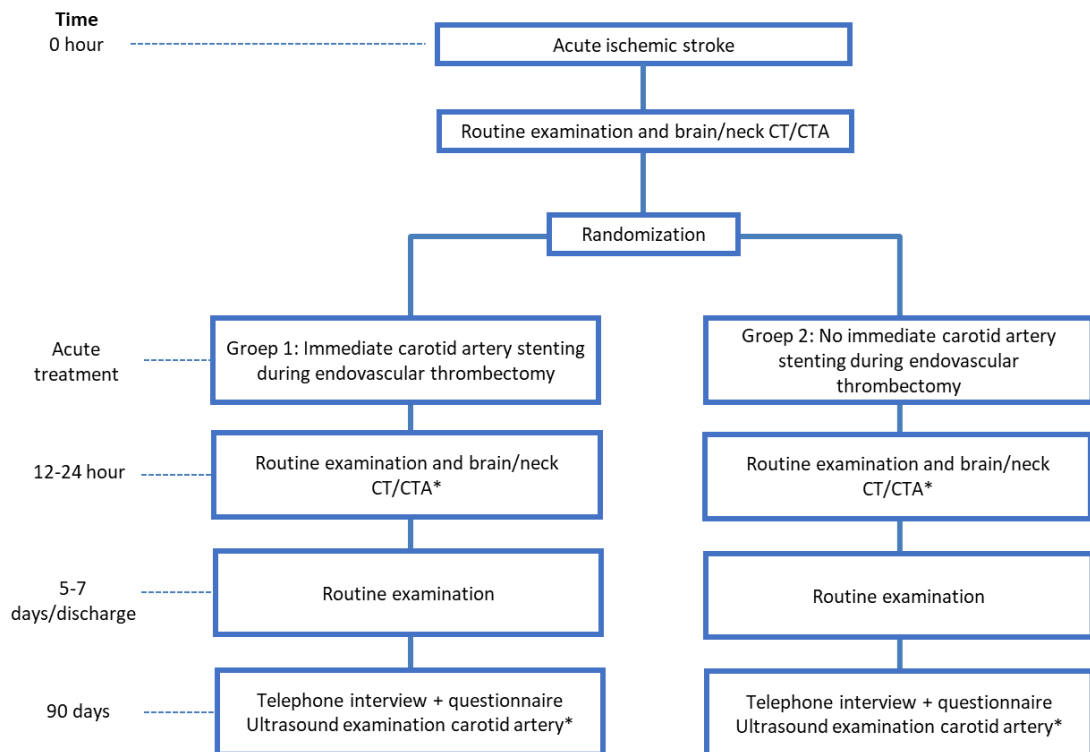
Time
0 hour

Acute ischemic stroke

Routine examination and brain/neck CT/CTA

Randomization

Acute treatment

Groep 1: Immediate carotid artery stenting during endovascular thrombectomy

Groep 2: No immediate carotid artery stenting during endovascular thrombectomy

12-24 hour

Routine examination and brain/neck CT/CTA*

Routine examination and brain/neck CT/CTA*

5-7 days/discharge

Routine examination

Routine examination

90 days

Telephone interview + questionnaire
Ultrasound examination carotid artery*

Telephone interview + questionnaire
Ultrasound examination carotid artery*